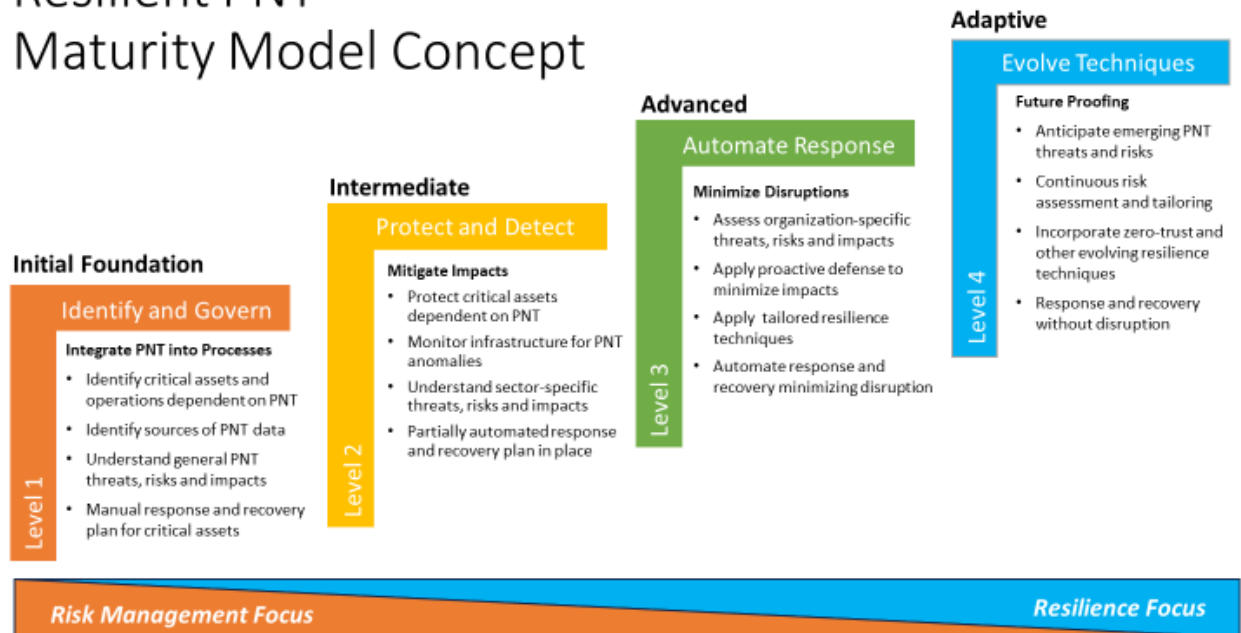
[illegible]
Maturity Model Concept

Initial Foundation

Identify and Govern

Level 1

Integrate PNT into Processes

- Identify critical assets and operations dependent on PNT
- Identify sources of PNT data
- Understand general PNT threats, risks and impacts
- Manual response and recovery plan for critical assets

Intermediate

Protect and Detect

Level 2

Mitigate Impacts

- Protect critical assets dependent on PNT
- Monitor infrastructure for PNT anomalies
- Understand sector-specific threats, risks and impacts
- Partially automated response and recovery plan in place

Advanced

Automate Response

Level 3

Minimize Disruptions

- Assess organization-specific threats, risks and impacts
- Apply proactive defense to minimize impacts
- Apply tailored resilience techniques
- Automate response and recovery minimizing disruption

Adaptive

Evolve Techniques

Level 4

Future Proofing

- Anticipate emerging PNT threats and risks
- Continuous risk assessment and tailoring
- Incorporate zero-trust and other evolving resilience techniques
- Response and recovery without disruption

Risk Management Focus

Resilience Focus